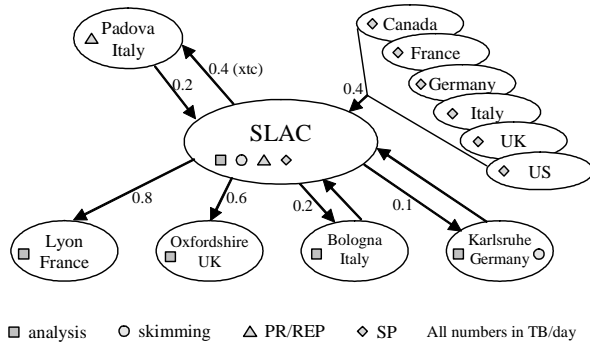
Padova Italy

0.4 (xtc)

0.2

Canada

France

Germany

Italy

UK

US

0.4

SLAC

0.8

0.6

0.2

0.1

Lyon France

Oxfordshire UK

Bologna Italy

Karlsruhe Germany

analysis skimming PR/REP SP All numbers in TB/day